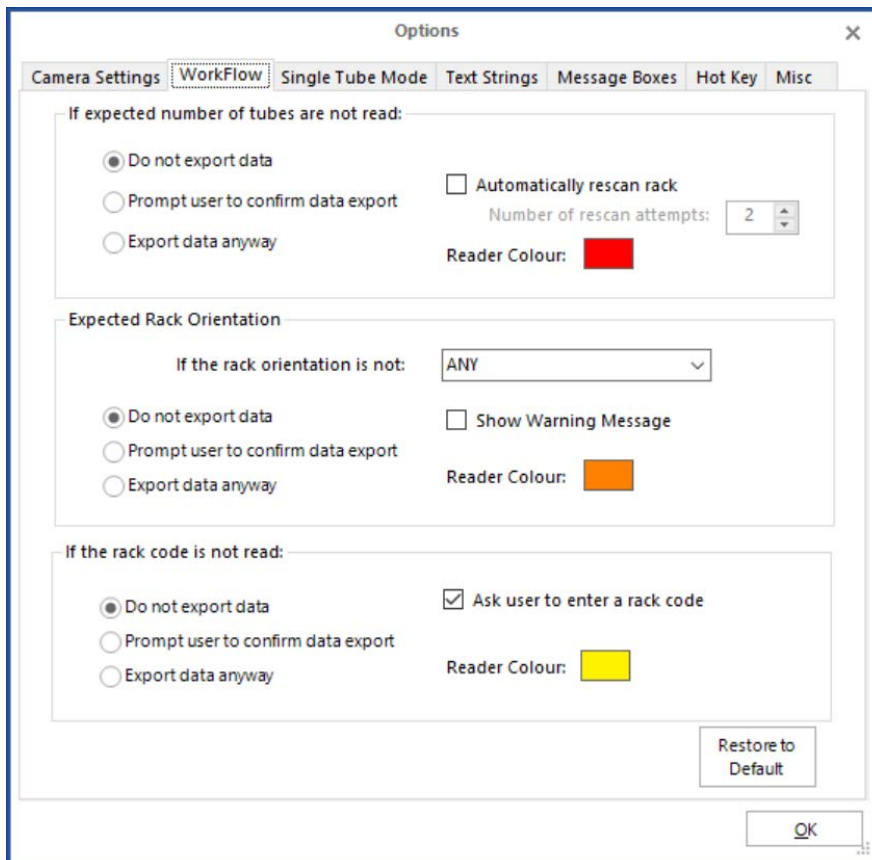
Options

×

Camera Settings | WorkFlow | Single Tube Mode | Text Strings | Message Boxes | Hot Key | Misc

If expected number of tubes are not read:

Do not export data

Prompt user to confirm data export

Export data anyway

Automatically rescan rack

Number of rescan attempts: 2

Reader Colour:

Expected Rack Orientation

If the rack orientation is not: ANY

Do not export data

Prompt user to confirm data export

Export data anyway

Show Warning Message

Reader Colour:

If the rack code is not read:

Do not export data

Prompt user to confirm data export

Export data anyway

Ask user to enter a rack code

Reader Colour:

Restore to Default

OK